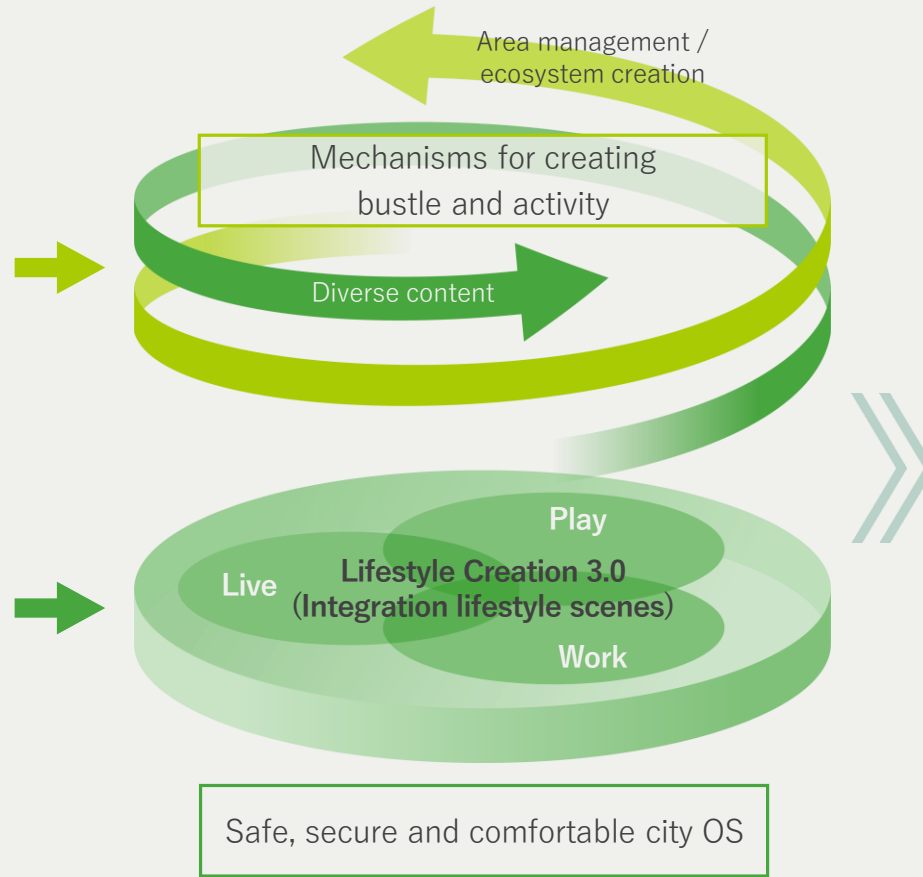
Area management / ecosystem creation

Mechanisms for creating bustle and activity

Diverse content

Play

Live

Lifestyle Creation 3.0
(Integration lifestyle scenes)

Work

Safe, secure and comfortable city OS